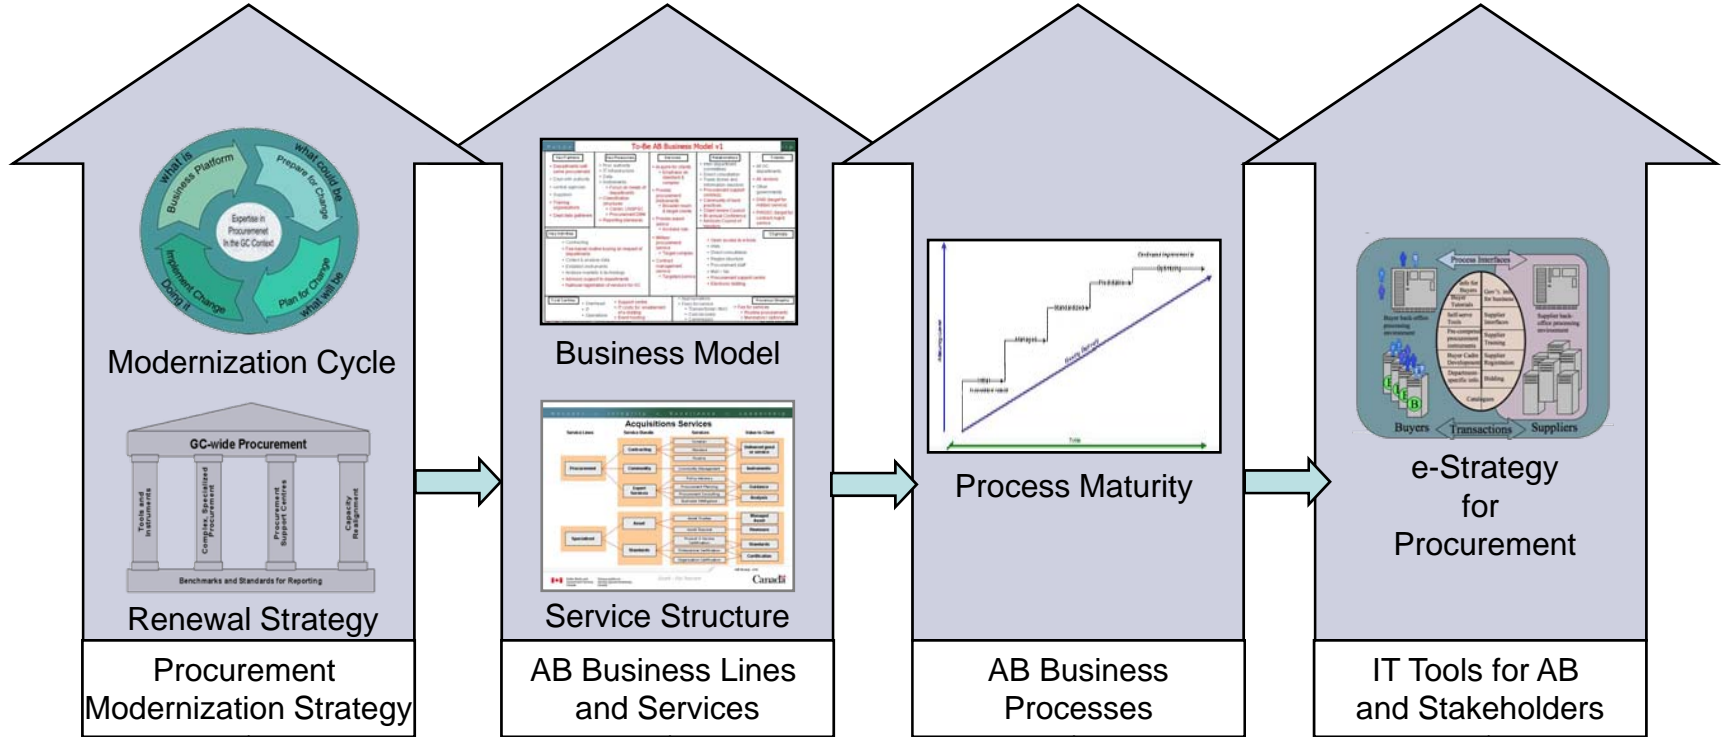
What is Business Platform

What could be Prepare for Change

Expertise in Procurement in the GC Context

Implement Change Doing it

Plan for Change What will be

Modernization Cycle

GC-wide Procurement

Tools and Instruments

Complex, Specialized Procurement

Procurement Support Centres

Capacity Realignment

Benchmarks and Standards for Reporting

Renewal Strategy

Procurement Modernization Strategy

To-Be AB Business Model v1

Business Model

Acquisitions Services

Service Structure

AB Business Lines and Services

Process Maturity

AB Business Processes

Process Interfaces

Buyers

Transactions

Suppliers

e-Strategy for Procurement

IT Tools for AB and Stakeholders